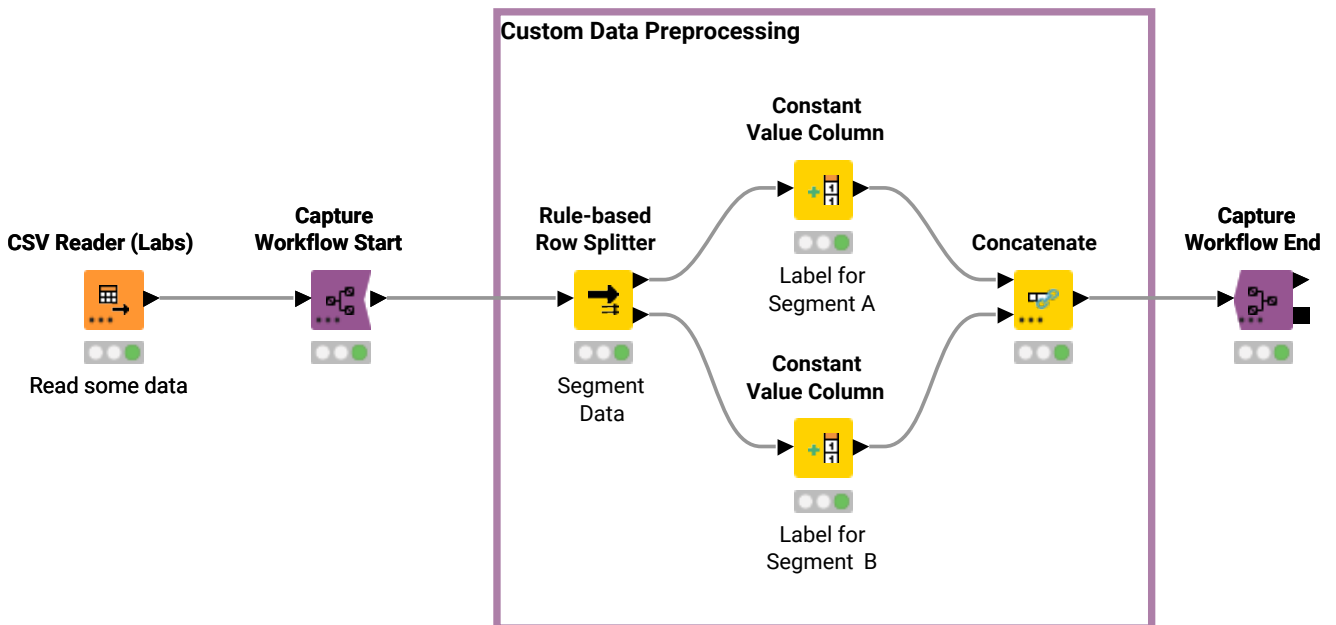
Custom Data Preprocessing

CSV Reader (Labs)

Read some data

Capture Workflow Start

Rule-based Row Splitter

Segment Data

Constant Value Column

Label for Segment A

Constant Value Column

Label for Segment B

Concatenate

Capture Workflow End